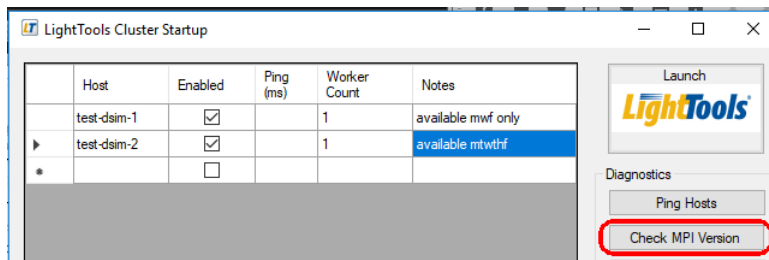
LightTools Cluster Startup

| | Host | Enabled | Ping (ms) | Worker Count | Notes |
|---|---|---|---|---|---|
| | test-dsim-1 | ☑ | | 1 | available mwf only |
| ▶ | test-dsim-2 | ☑ | | 1 | available mtwthf |
| * | | ☐ | | | |

Launch

LightTools

Diagnostics

Ping Hosts

Check MPI Version